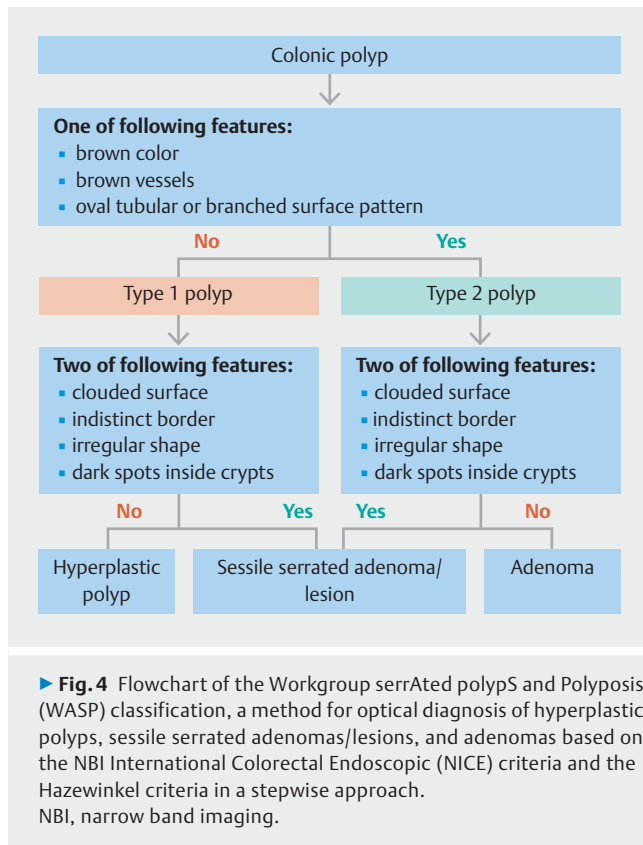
Colonic polyp

One of following features:
- brown color
- brown vessels
- oval tubular or branched surface pattern

No

Yes

Type 1 polyp

Type 2 polyp

Two of following features:
- clouded surface
- indistinct border
- irregular shape
- dark spots inside crypts

Two of following features:
- clouded surface
- indistinct border
- irregular shape
- dark spots inside crypts

No

Yes

Yes

No

Hyperplastic polyp

Sessile serrated adenoma/ lesion

Adenoma

► Fig. 4 Flowchart of the Workgroup serrAted polypS and Polyposis (WASP) classification, a method for optical diagnosis of hyperplastic polyps, sessile serrated adenomas/lesions, and adenomas based on the NBI International Colorectal Endoscopic (NICE) criteria and the Hazewinkel criteria in a stepwise approach.
NBI, narrow band imaging.